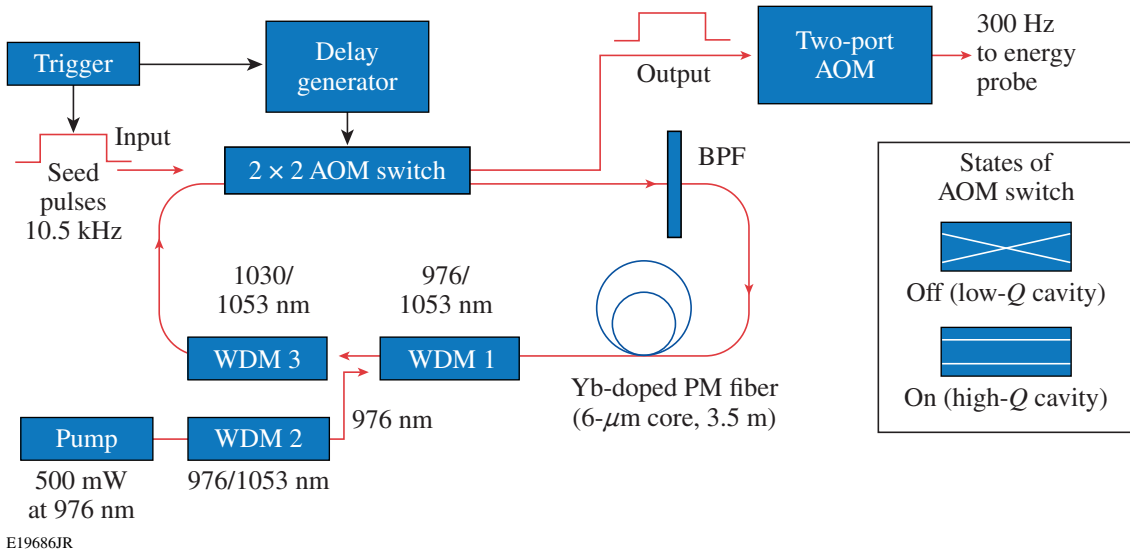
Trigger

Delay generator

Output

Two-port AOM

300 Hz to energy probe

Input

Seed pulses 10.5 kHz

$2 \times 2$ AOM switch

BPF

States of AOM switch

Off (low-$Q$ cavity)

On (high-$Q$ cavity)

1030/ 1053 nm

976/ 1053 nm

WDM 3

WDM 1

Yb-doped PM fiber ($6$-$\mu$m core, 3.5 m)

Pump

WDM 2

976 nm

500 mW at 976 nm

976/1053 nm

E19686JR